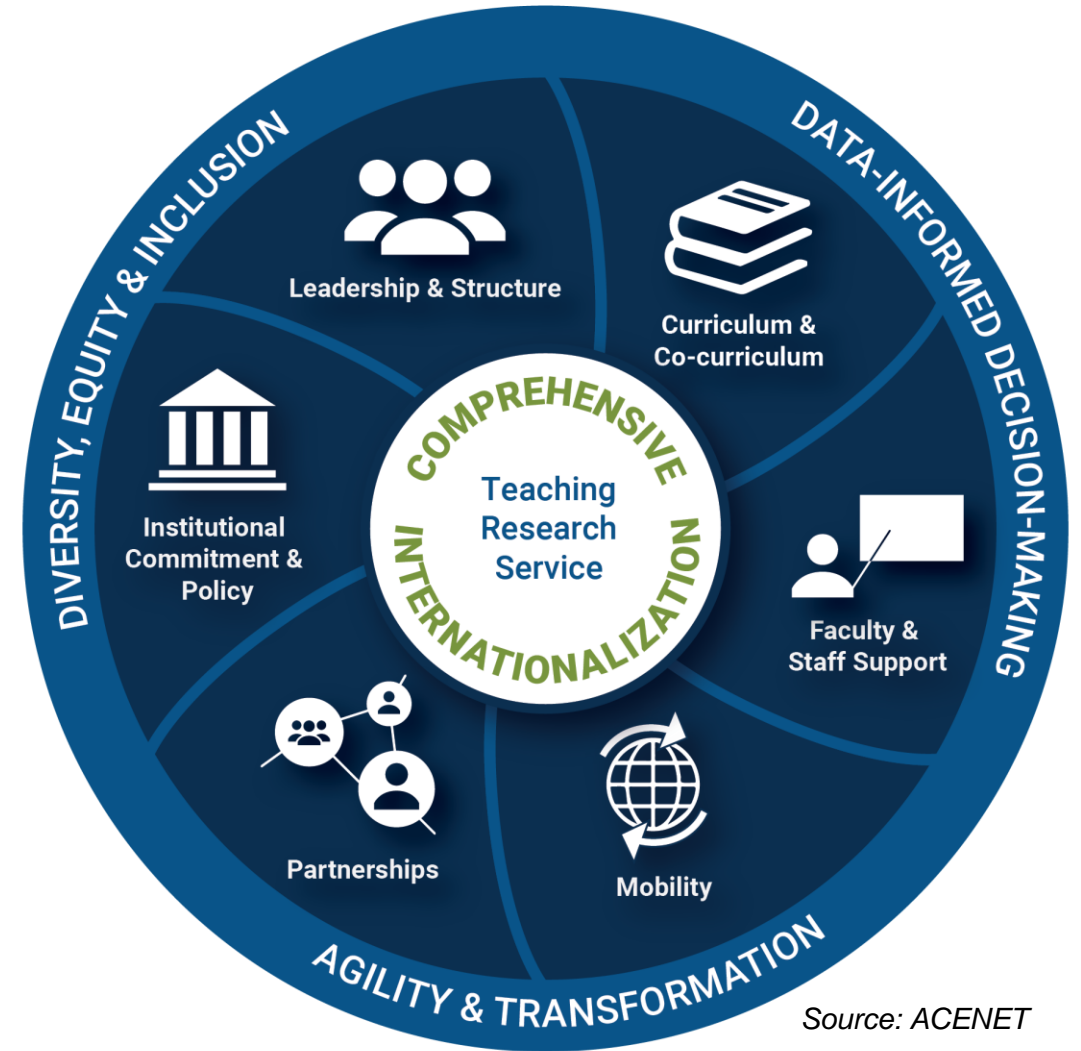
DIVERSITY, EQUITY & INCLUSION

DATA-INFORMED DECISION-MAKING

AGILITY & TRANSFORMATION

Leadership & Structure

Curriculum & Co-curriculum

Institutional Commitment & Policy

COMPREHENSIVE INTERNATIONALIZATION

Teaching
Research
Service

Faculty & Staff Support

Partnerships

Mobility

Source: ACENET